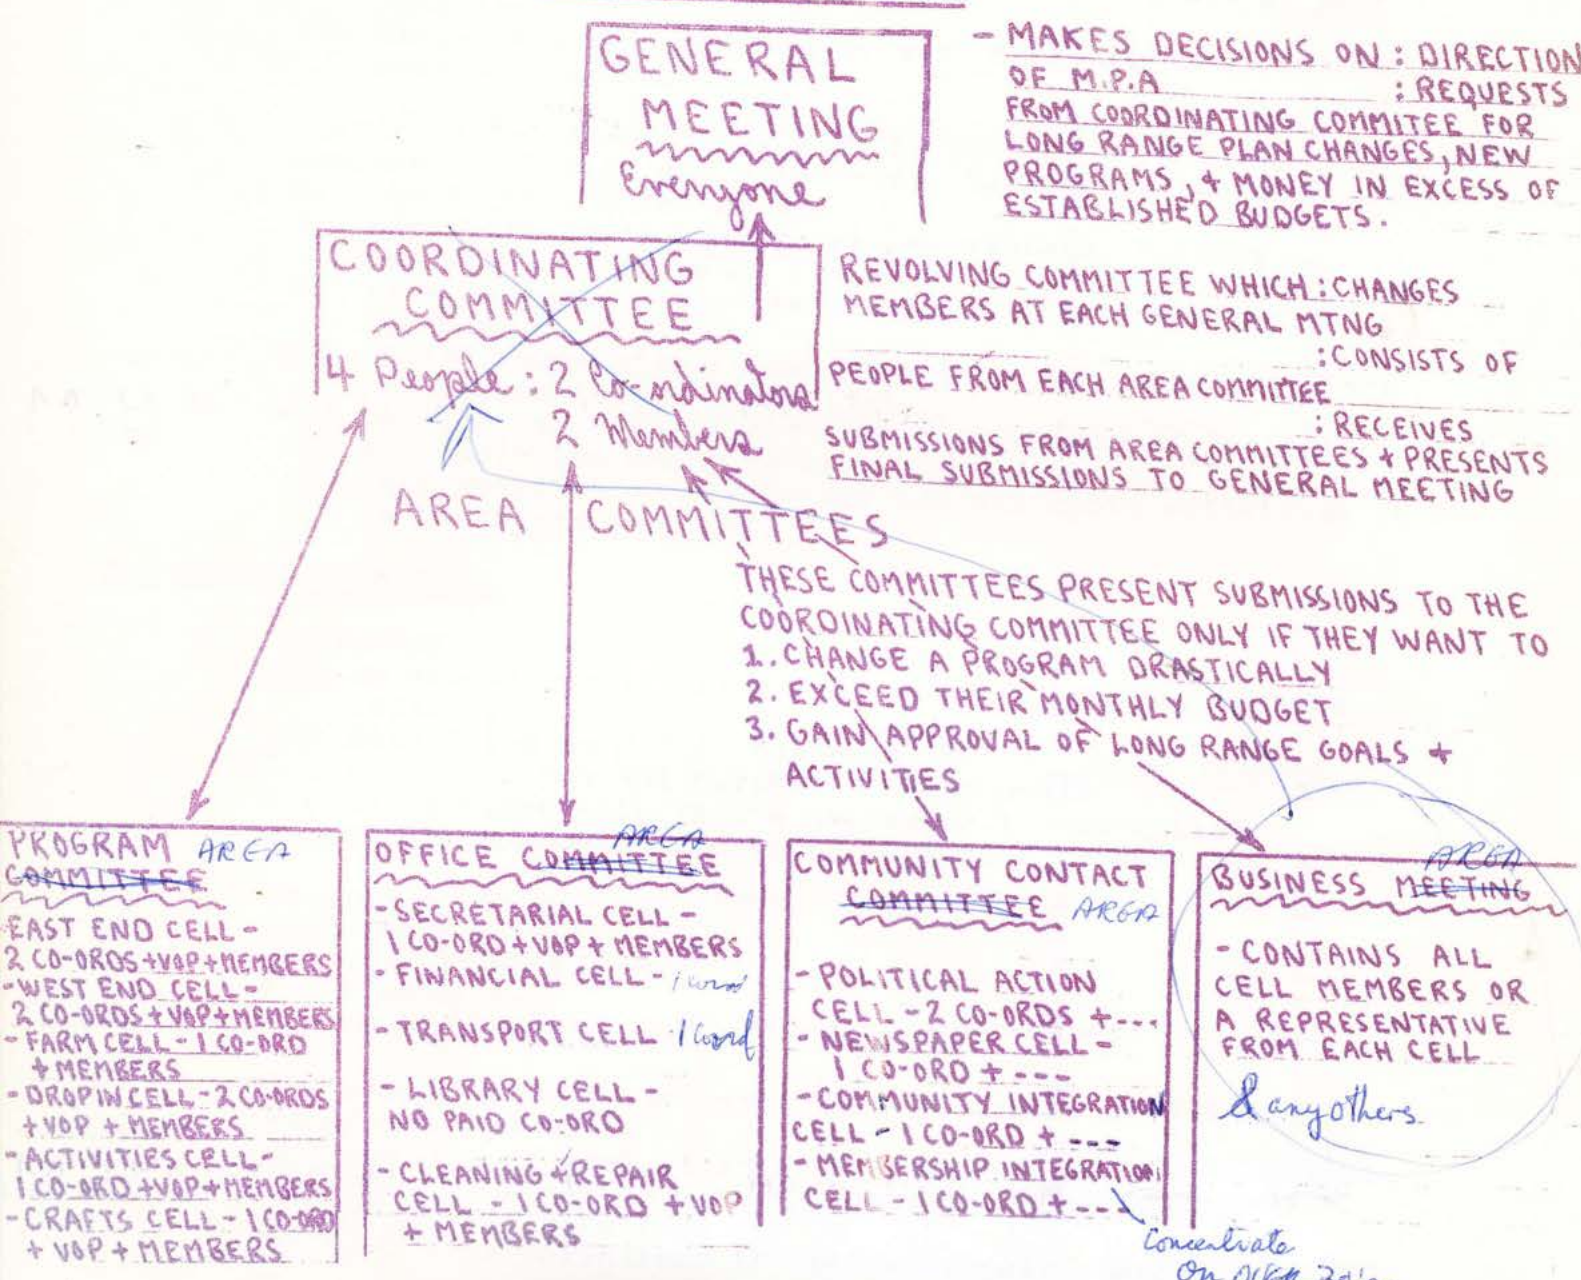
GENERAL MEETING
Everyone

- MAKES DECISIONS ON : DIRECTION OF M.P.A
: REQUESTS FROM COORDINATING COMMITEE FOR LONG RANGE PLAN CHANGES, NEW PROGRAMS, + MONEY IN EXCESS OF ESTABLISHED BUDGETS.

COORDINATING COMMITTEE
4 People : 2 Co-ordinators
2 Members

REVOLVING COMMITTEE WHICH : CHANGES MEMBERS AT EACH GENERAL MTNG
: CONSISTS OF PEOPLE FROM EACH AREA COMMITTEE
: RECEIVES SUBMISSIONS FROM AREA COMMITTEES + PRESENTS FINAL SUBMISSIONS TO GENERAL MEETING

AREA COMMITTEES

THESE COMMITTEES PRESENT SUBMISSIONS TO THE COORDINATING COMMITTEE ONLY IF THEY WANT TO
1. CHANGE A PROGRAM DRASTICALLY
2. EXCEED THEIR MONTHLY BUDGET
3. GAIN APPROVAL OF LONG RANGE GOALS + ACTIVITIES

PROGRAM AREA ~~COMMITTEE~~
EAST END CELL - 2 CO-ORDS + VOP + MEMBERS
- WEST END CELL - 2 CO-ORDS + VOP + MEMBERS
- FARM CELL - 1 CO-ORD + MEMBERS
- DROPIN CELL - 2 CO-ORDS + VOP + MEMBERS
- ACTIVITIES CELL - 1 CO-ORD + VOP + MEMBERS
- CRAFTS CELL - 1 CO-ORD + VOP + MEMBERS

OFFICE AREA ~~COMMITTEE~~
- SECRETARIAL CELL - 1 CO-ORD + VOP + MEMBERS
- FINANCIAL CELL - 1 coord
- TRANSPORT CELL 1 coord
- LIBRARY CELL - NO PAID CO-ORD
- CLEANING + REPAIR CELL - 1 CO-ORD + VOP + MEMBERS

COMMUNITY CONTACT ~~COMMITTEE~~ AREA
- POLITICAL ACTION CELL - 2 CO-ORDS + ---
- NEWSPAPER CELL - 1 CO-ORD + ---
- COMMUNITY INTEGRATION CELL - 1 CO-ORD + ---
- MEMBERSHIP INTEGRATION CELL - 1 CO-ORD + ---
Concentrate On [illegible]

BUSINESS AREA ~~MEETING~~
- CONTAINS ALL CELL MEMBERS OR A REPRESENTATIVE FROM EACH CELL
& any others